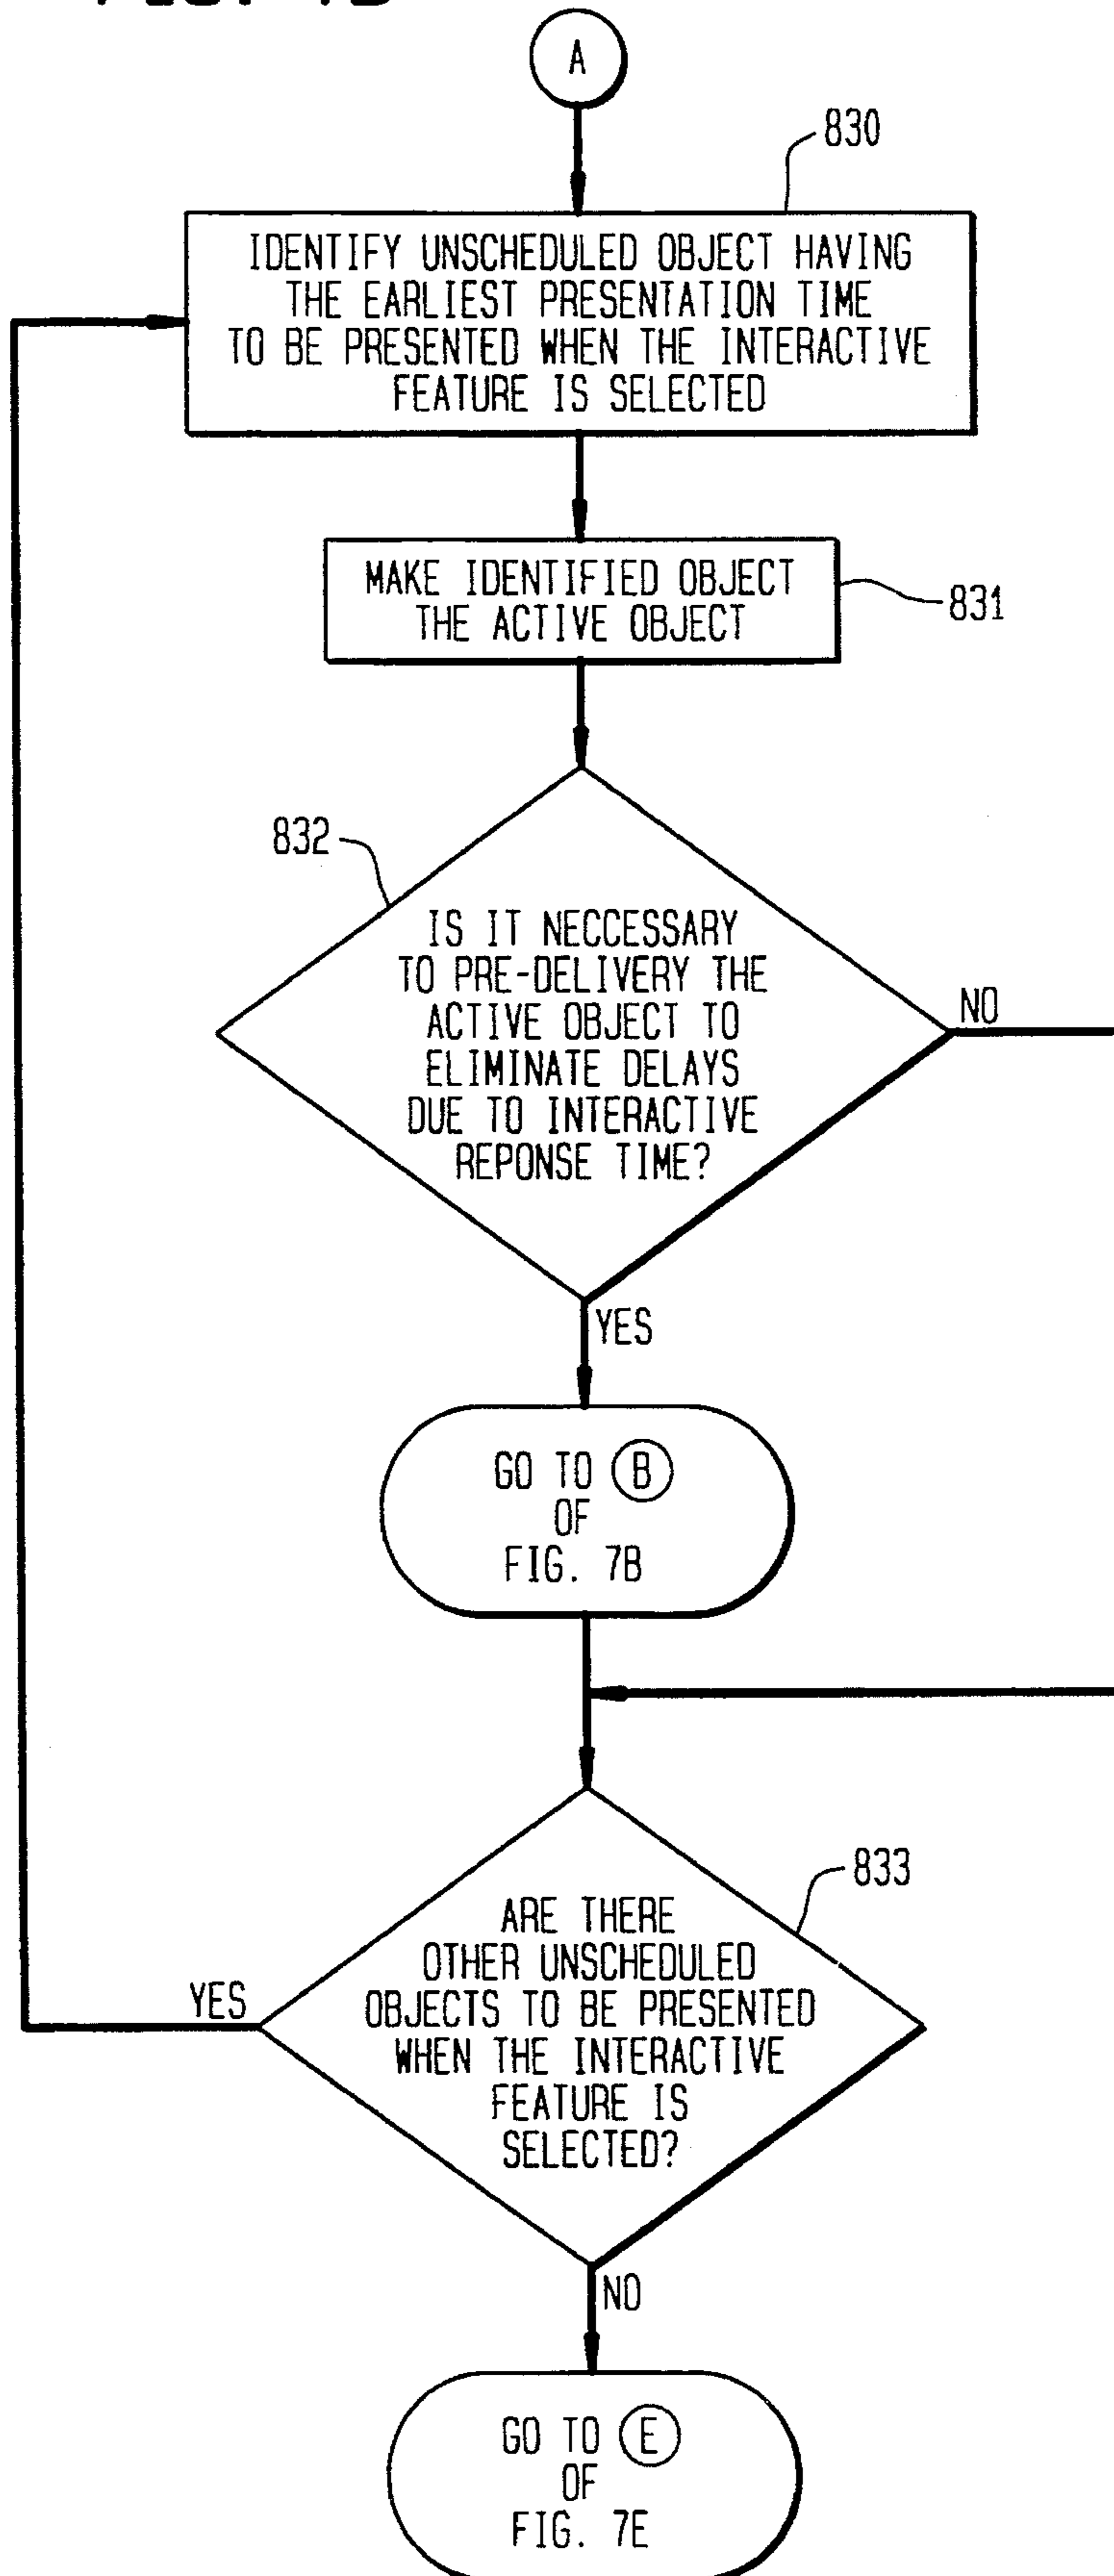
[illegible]

A

830

IDENTIFY UNSCHEDULED OBJECT HAVING THE EARLIEST PRESENTATION TIME TO BE PRESENTED WHEN THE INTERACTIVE FEATURE IS SELECTED

MAKE IDENTIFIED OBJECT THE ACTIVE OBJECT

831

832

IS IT NECCESSARY TO PRE-DELIVERY THE ACTIVE OBJECT TO ELIMINATE DELAYS DUE TO INTERACTIVE REPONSE TIME?

NO

YES

GO TO B OF FIG. 7B

833

ARE THERE OTHER UNSCHEDULED OBJECTS TO BE PRESENTED WHEN THE INTERACTIVE FEATURE IS SELECTED?

YES

NO

GO TO E OF FIG. 7E